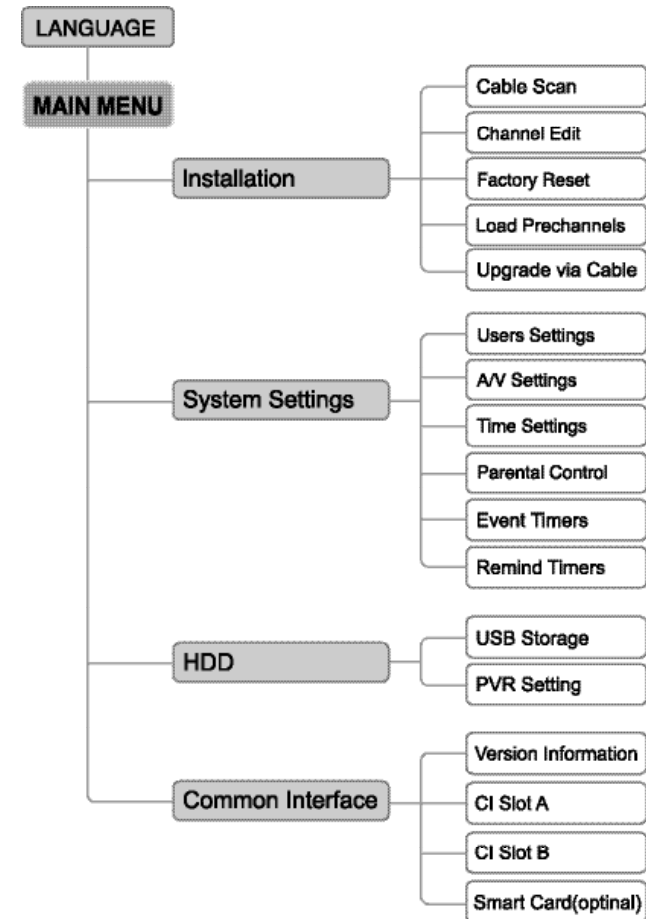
LANGUAGE

MAIN MENU

Installation

Cable Scan
Channel Edit
Factory Reset
Load Prechannels
Upgrade via Cable

System Settings

Users Settings
A/V Settings
Time Settings
Parental Control
Event Timers
Remind Timers

HDD

USB Storage
PVR Setting

Common Interface

Version Information
CI Slot A
CI Slot B
Smart Card(optinal)